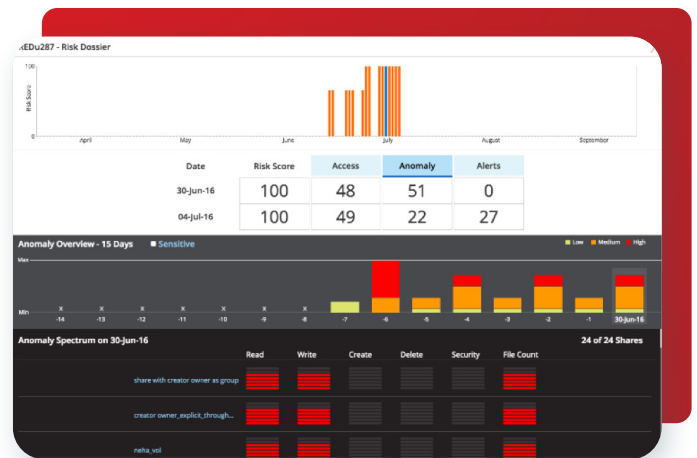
REDu287 - Risk Dossier

100

Risk Score

0

April

May

June

July

August

September

| Date | Risk Score | Access | Anomaly | Alerts |
|---|---|---|---|---|
| 30-Jun-16 | 100 | 48 | 51 | 0 |
| 04-Jul-16 | 100 | 49 | 22 | 27 |

Anomaly Overview - 15 Days

Sensitive

Low Medium High

Max

Min

-14 -13 -12 -11 -10 -9 -8 -7 -6 -5 -4 -3 -2 -1 30-Jun-16

Anomaly Spectrum on 30-Jun-16

24 of 24 Shares

Read Write Create Delete Security File Count

share with creator owner as group

creator owner_explicit_through...

neha_vol